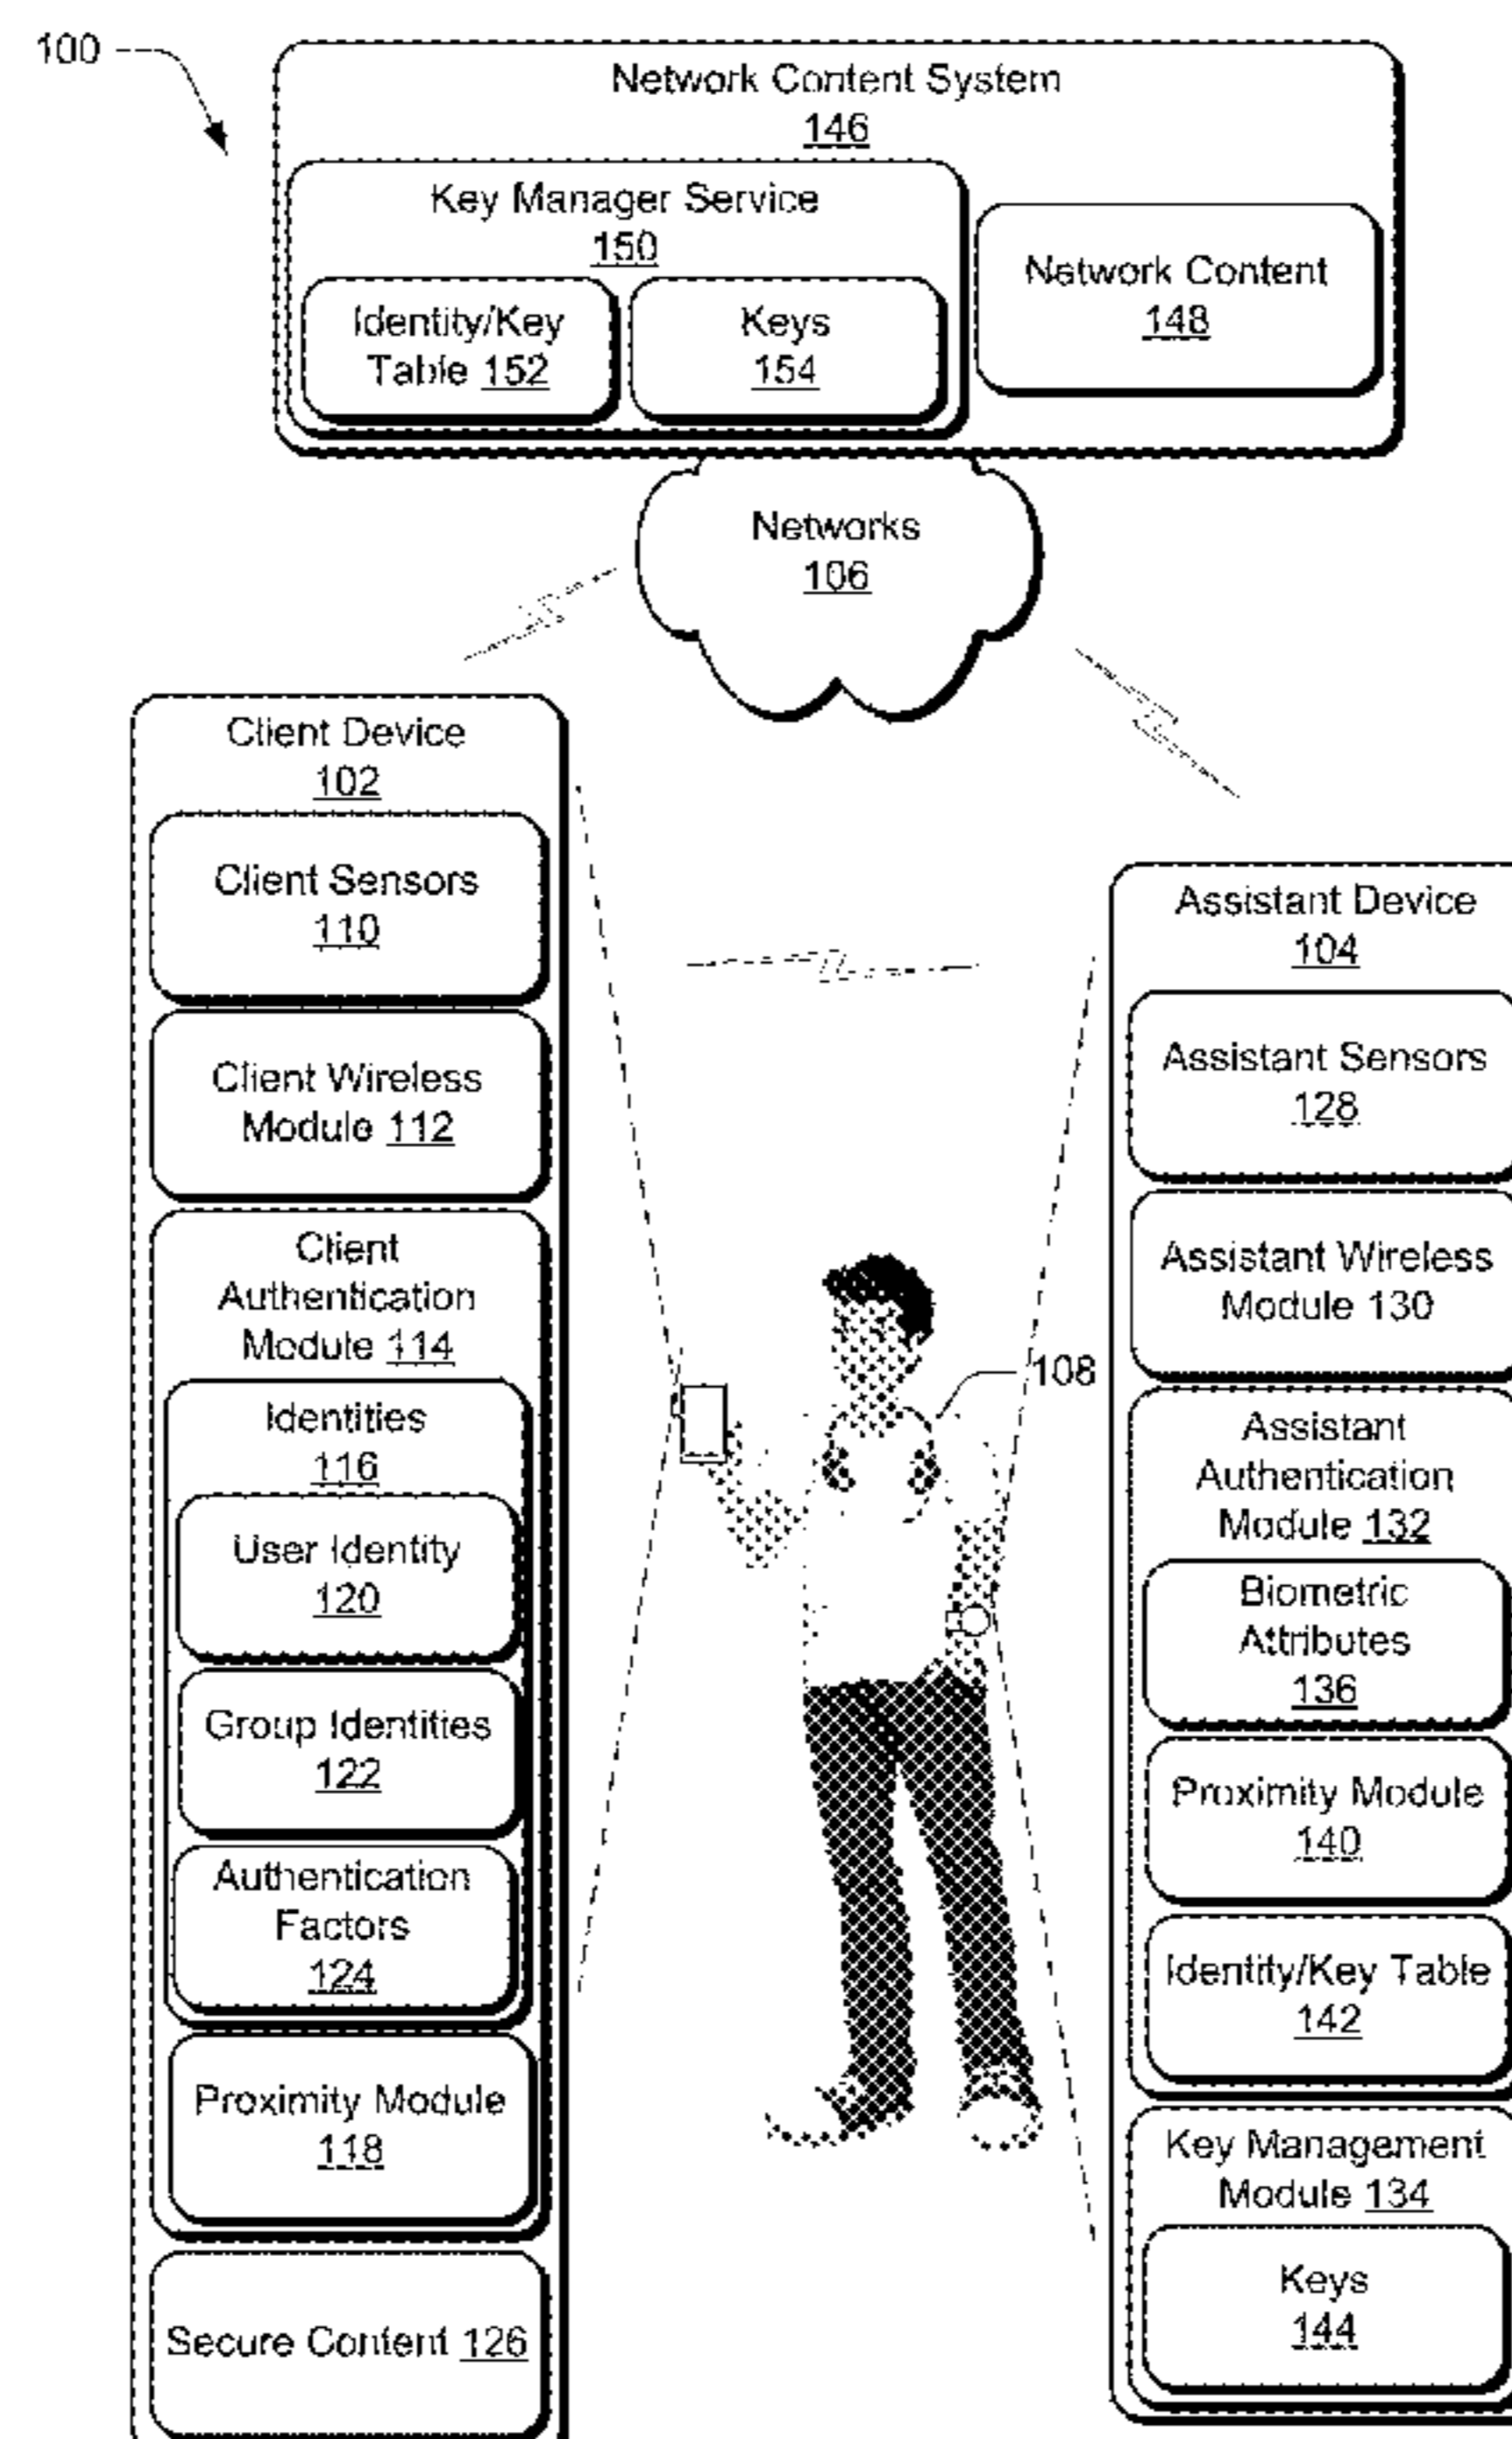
100

Network Content System
146

Key Manager Service
150

Identity/Key Table 152

Keys
154

Network Content
148

Networks
106

Client Device
102

Client Sensors
110

Client Wireless Module 112

Client Authentication Module 114

Identities
116

User Identity
120

Group Identities
122

Authentication Factors
124

Proximity Module
118

Secure Content 126

108

Assistant Device
104

Assistant Sensors
128

Assistant Wireless Module 130

Assistant Authentication Module 132

Biometric Attributes
136

Proximity Module
140

Identity/Key Table
142

Key Management Module 134

Keys
144